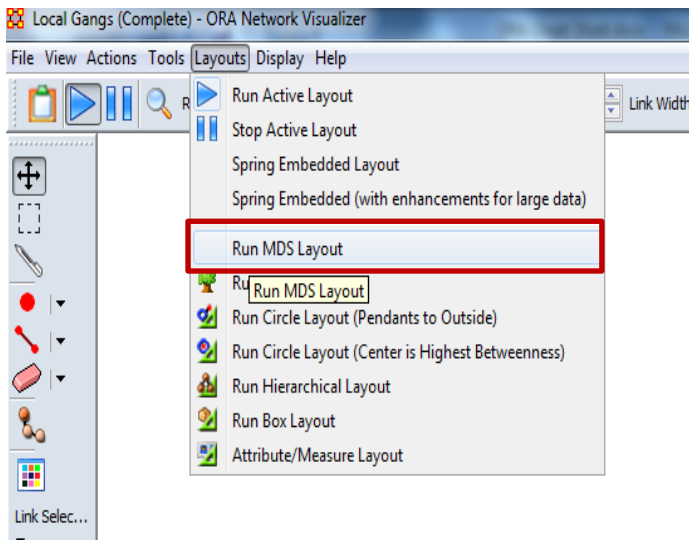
Local Gangs (Complete) - ORA Network Visualizer

File View Actions Tools Layouts Display Help

R

Link Width

Run Active Layout
Stop Active Layout
Spring Embedded Layout
Spring Embedded (with enhancements for large data)
Run MDS Layout
Ru Run MDS Layout
Run Circle Layout (Pendants to Outside)
Run Circle Layout (Center is Highest Betweenness)
Run Hierarchical Layout
Run Box Layout
Attribute/Measure Layout

Link Selec...